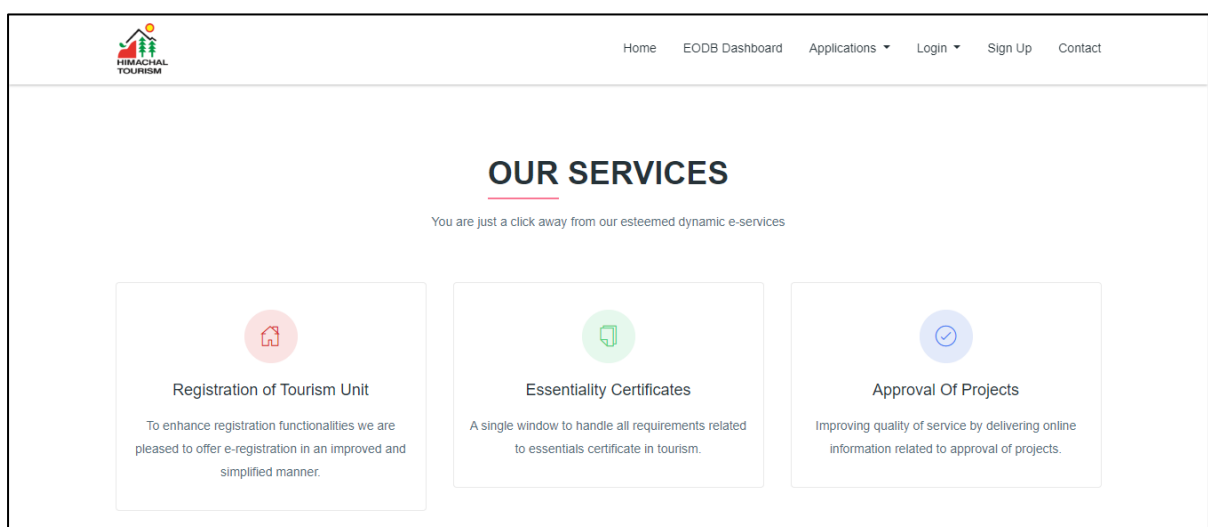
HIMACHAL TOURISM

Home EODB Dashboard Applications Login Sign Up Contact

OUR SERVICES

You are just a click away from our esteemed dynamic e-services

Registration of Tourism Unit

To enhance registration functionalities we are pleased to offer e-registration in an improved and simplified manner.

Essentiality Certificates

A single window to handle all requirements related to essentials certificate in tourism.

Approval Of Projects

Improving quality of service by delivering online information related to approval of projects.